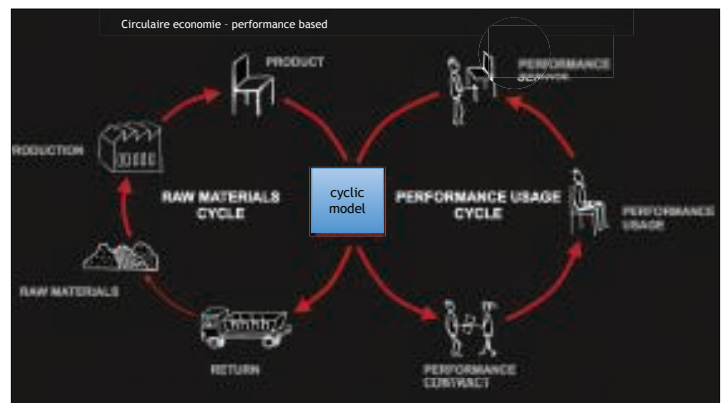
Circulaire economie - performance based

PRODUCT

PERFORMANCE SERVICE

RODUCTION

RAW MATERIALS CYCLE

cyclic model

PERFORMANCE USAGE CYCLE

PERFORMANCE USAGE

RAW MATERIALS

RETURN

PERFORMANCE CONTRACT